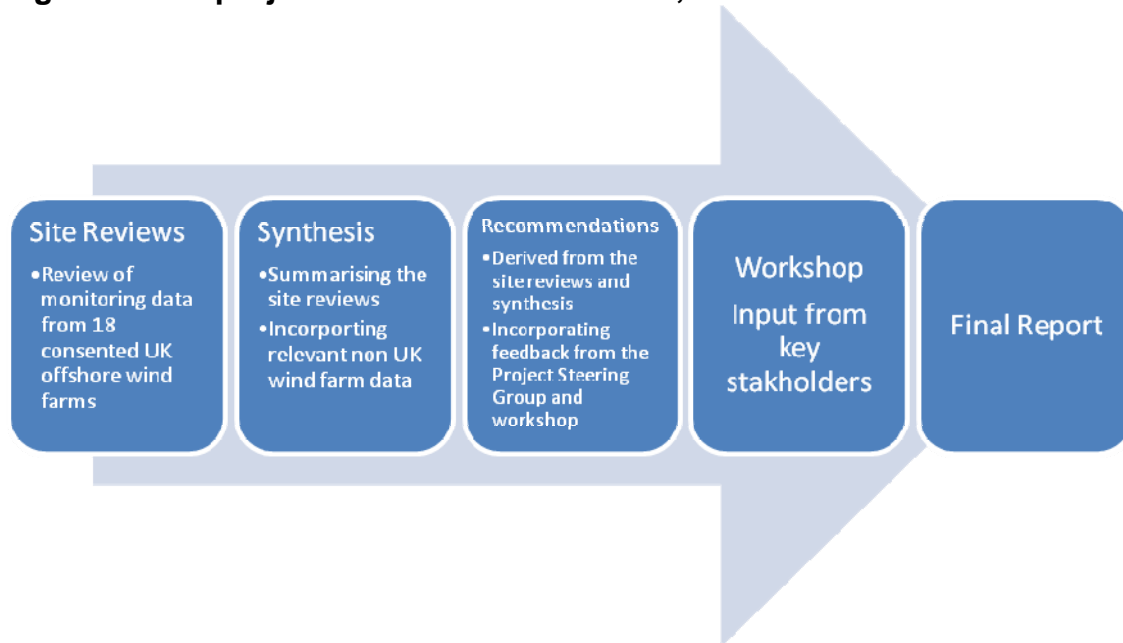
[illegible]

Site Reviews
•Review of monitoring data from 18 consented UK offshore wind farms

Synthesis
•Summarising the site reviews
•Incorporting relevant non UK wind farm data

Recommendations
•Derived from the sitereviews and synthesis
•Incorporating feedback from the Project Steering Group and workshop

Workshop
Input from key stakholders

Final Report